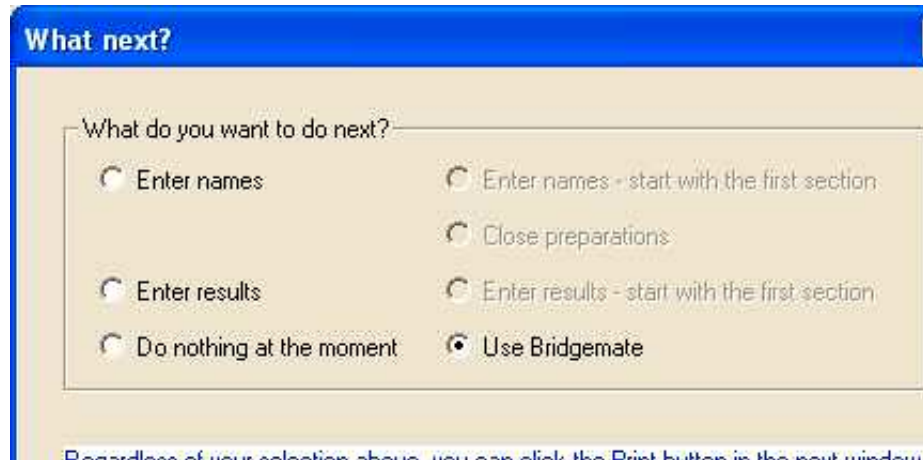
What next?

What do you want to do next?

Enter names

Enter names - start with the first section

Close preparations

Enter results

Enter results - start with the first section

Do nothing at the moment

Use Bridgemate

Regardless of your selection above, you can click the Print button in the next window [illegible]